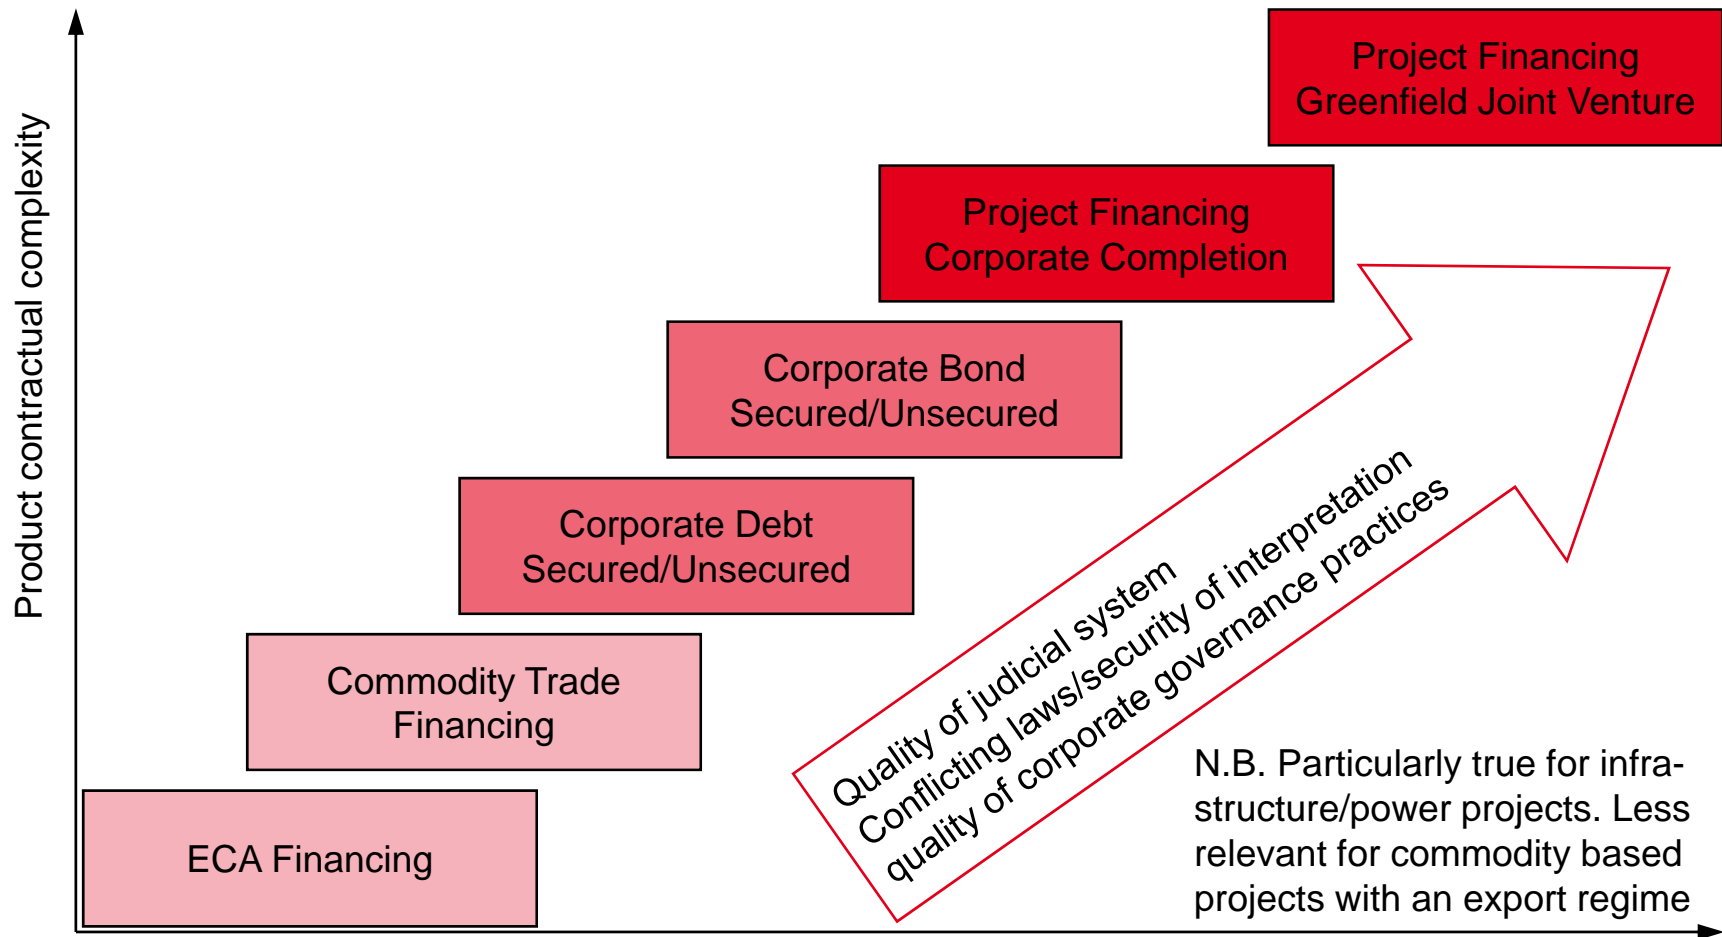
Product contractual complexity

Project Financing
Greenfield Joint Venture

Project Financing
Corporate Completion

Corporate Bond
Secured/Unsecured

Corporate Debt
Secured/Unsecured

Commodity Trade
Financing

ECA Financing

Quality of judicial system
Conflicting laws/security of interpretation
quality of corporate governance practices

N.B. Particularly true for infrastructure/power projects. Less relevant for commodity based projects with an export regime